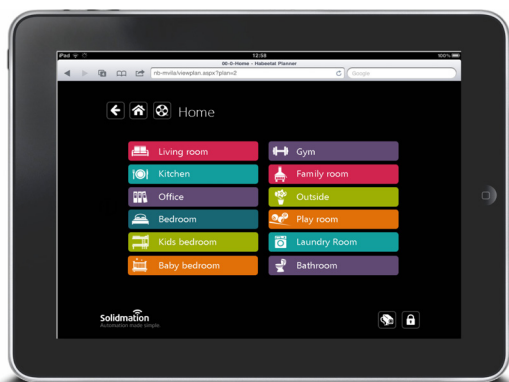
iPad
12:58
100%
00-0-Home - Habeetat Planner
nb-mvila/viewplan.aspx?plan=2
Google

Home

Living room
Kitchen
Office
Bedroom
Kids bedroom
Baby bedroom

Gym
Family room
Outside
Play room
Laundry Room
Bathroom

Solidmation
Automation made simple